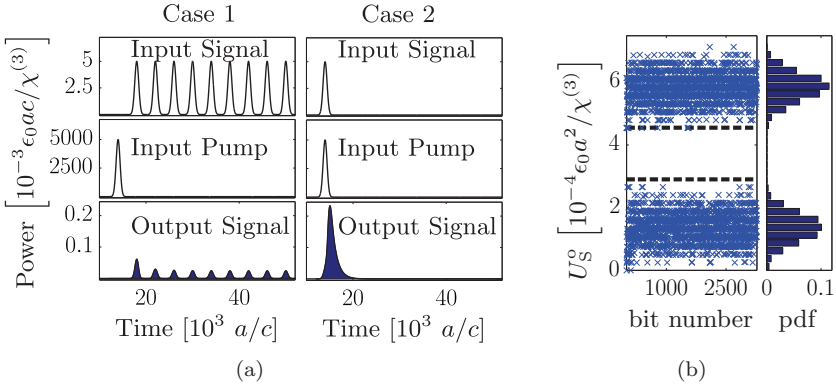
Case 1

Case 2

Input Signal

Input Signal

5

2.5

Input Pump

Input Pump

5000

2500

Output Signal

Output Signal

0.2

0.1

Power $\left[10^{-3}\epsilon_0 ac/\chi^{(3)}\right]$

20

40

20

40

Time $[10^3\ a/c]$

Time $[10^3\ a/c]$

(a)

$U_S^o$ $\left[10^{-4}\epsilon_0 a^2/\chi^{(3)}\right]$

6

4

2

0

1000

2500

bit number

0

0.1

pdf

(b)